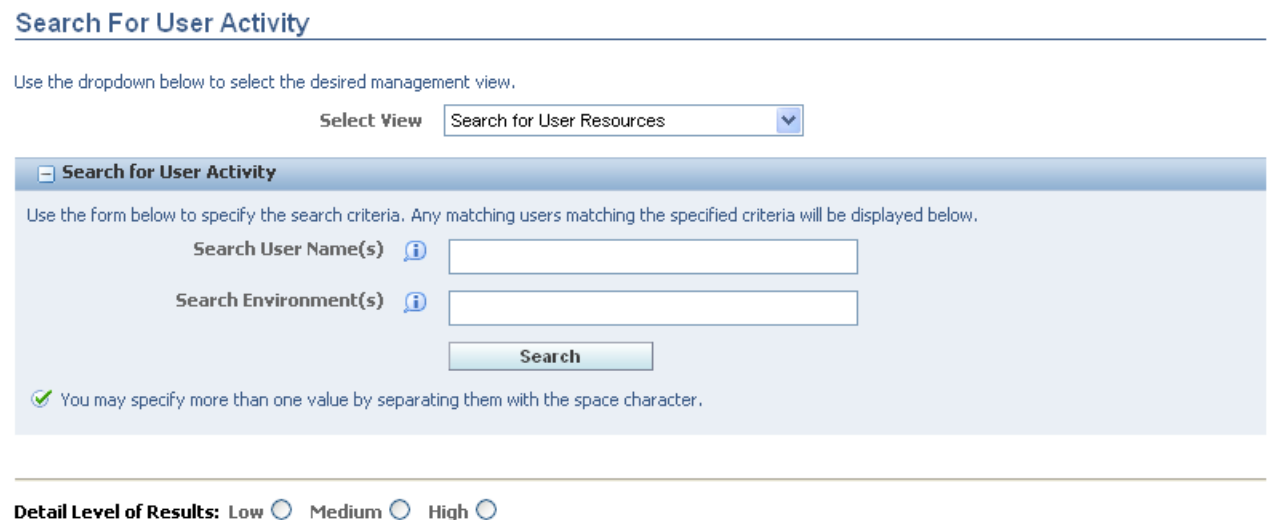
Search For User Activity

Use the dropdown below to select the desired management view.

Select View Search for User Resources

Search for User Activity

Use the form below to specify the search criteria. Any matching users matching the specified criteria will be displayed below.

Search User Name(s)

Search Environment(s)

Search

You may specify more than one value by separating them with the space character.

Detail Level of Results: Low Medium High